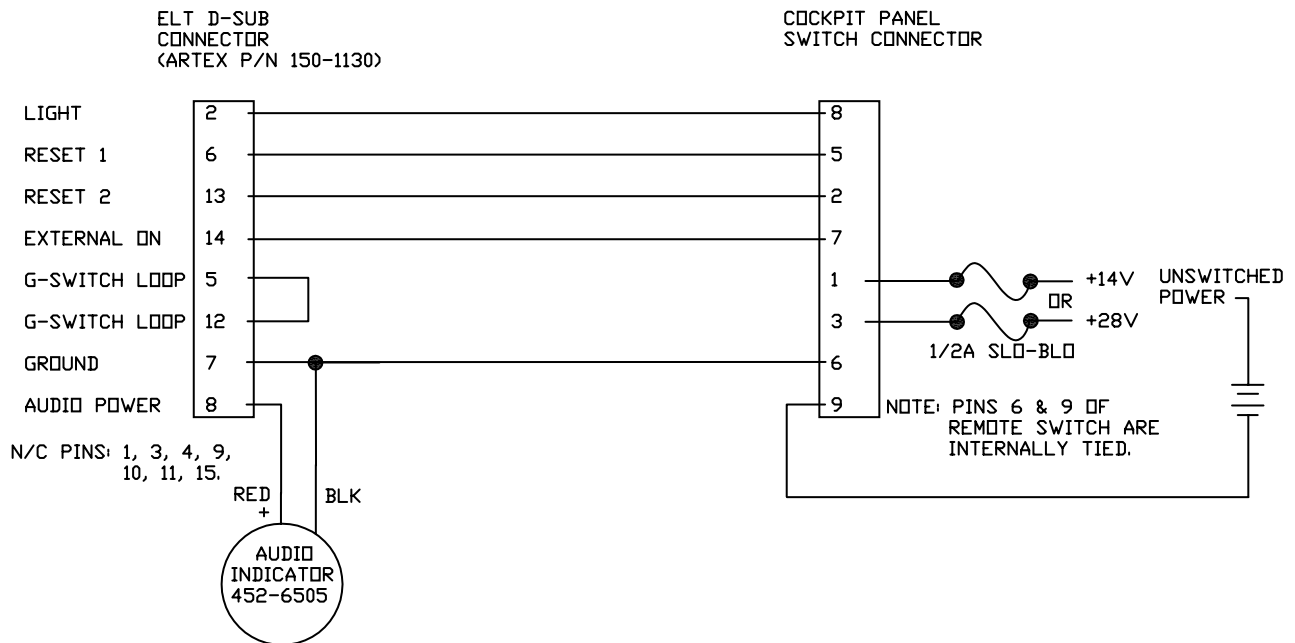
ELT D-SUB CONNECTOR (ARTEX P/N 150-1130)

COCKPIT PANEL SWITCH CONNECTOR

LIGHT 2 8
RESET 1 6 5
RESET 2 13 2
EXTERNAL ON 14 7
G-SWITCH LOOP 5 1
G-SWITCH LOOP 12 3
GROUND 7 6
AUDIO POWER 8 9

+14V
OR
+28V
UNSWITCHED POWER
1/2A SLO-BLO

NOTE: PINS 6 & 9 OF REMOTE SWITCH ARE INTERNALLY TIED.

N/C PINS: 1, 3, 4, 9, 10, 11, 15.

RED +
BLK

AUDIO INDICATOR 452-6505